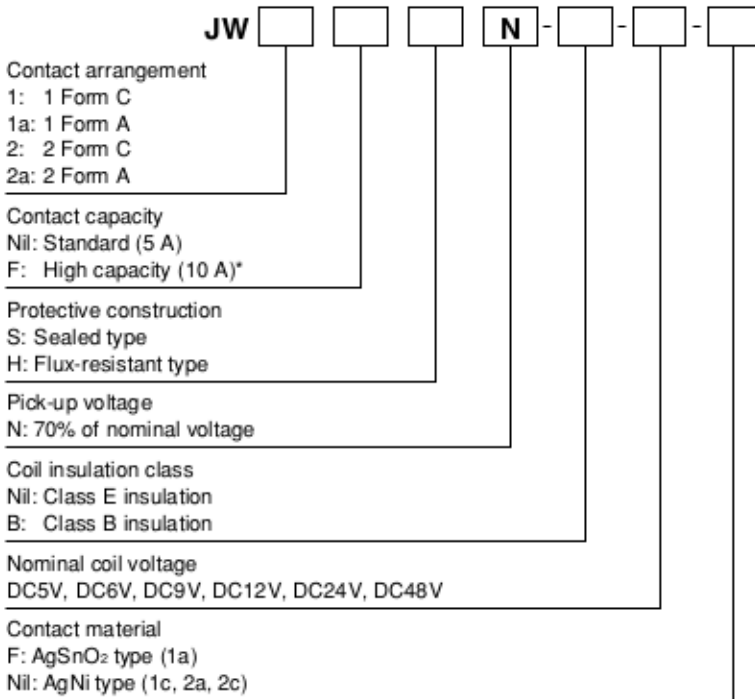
JW N - - -

Contact arrangement
1: 1 Form C
1a: 1 Form A
2: 2 Form C
2a: 2 Form A

Contact capacity
Nil: Standard (5 A)
F: High capacity (10 A)*

Protective construction
S: Sealed type
H: Flux-resistant type

Pick-up voltage
N: 70% of nominal voltage

Coil insulation class
Nil: Class E insulation
B: Class B insulation

Nominal coil voltage
DC5V, DC6V, DC9V, DC12V, DC24V, DC48V

Contact material
F: $AgSnO_2$ type (1a)
Nil: AgNi type (1c, 2a, 2c)